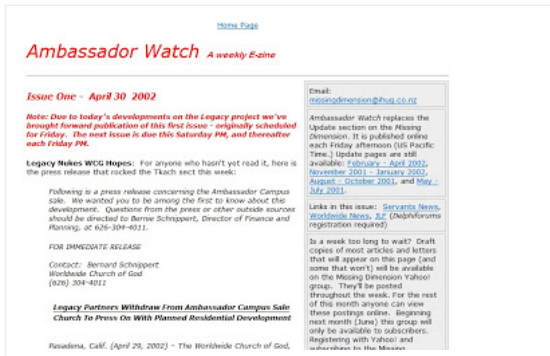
Home Page

Ambassador Watch A weekly E-zine

Issue One - April 30 2002

Note: Due to today's developments on the Legacy project we've brought forward publication of this first issue - originally scheduled for Friday. The next issue is due this Saturday PM, and thereafter each Friday PM.

Legacy Nukes WCG Hopes: For anyone who hasn't yet read it, here is the press release that rocked the Tkach sect this week:

Following is a press release concerning the Ambassador Campus sale. We wanted you to be among the first to know about this development. Questions from the press or other outside sources should be directed to Bernie Schnippert, Director of Finance and Planning, at 626-304-6011.

FOR IMMEDIATE RELEASE

Contact: Bernard Schnippert
Worldwide Church of God
(626) 304-4011

Legacy Partners Withdraw From Ambassador Campus Sale
Church To Press On With Planned Residential Development

Pasadena, Calif. (April 29, 2002) -- The Worldwide Church of God,

Email:
missingdimension@ihug.co.nz

Ambassador Watch replaces the Update section on the Missing Dimension. It is published online each Friday afternoon (US Pacific Time.) Update pages are still available: February - April 2002, November 2001 - January 2002, August - October 2001, and May - July 2001.

Links in this issue: Servants News, Worldwide News, JLF (Delphiforums registration required)

Is a week too long to wait? Draft copies of most articles and letters that will appear on this page (and some that won't) will be available on the Missing Dimension Yahoo! group. They'll be posted throughout the week. For the rest of this month anyone can view these postings online. Beginning next month (June) this group will only be available to subscribers. Registering with Yahoo! and subscribing to the Missing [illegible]